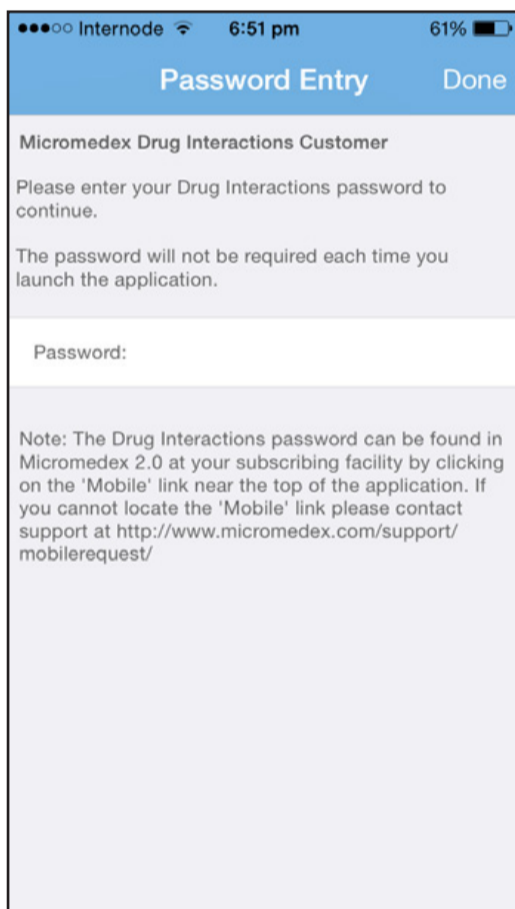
●●●○○ Internode 6:51 pm 61%

Password Entry Done

Micromedex Drug Interactions Customer

Please enter your Drug Interactions password to continue.

The password will not be required each time you launch the application.

Password:

Note: The Drug Interactions password can be found in Micromedex 2.0 at your subscribing facility by clicking on the 'Mobile' link near the top of the application. If you cannot locate the 'Mobile' link please contact support at http://www.micromedex.com/support/mobilerequest/